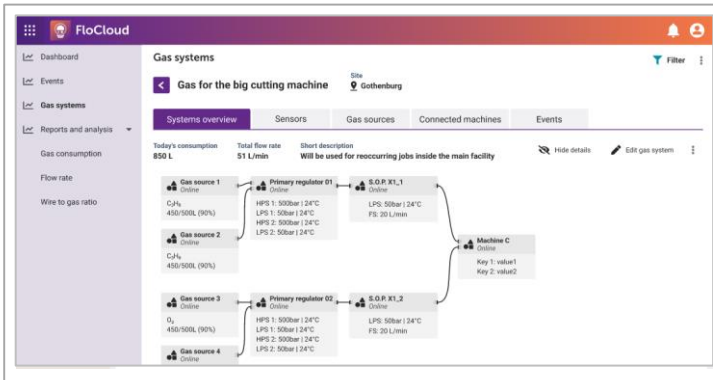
FloCloud

Dashboard
Events
Gas systems
Reports and analysis
Gas consumption
Flow rate
Wire to gas ratio

Gas systems

Filter

Gas for the big cutting machine

Site
Gothenburg

Systems overview
Sensors
Gas sources
Connected machines
Events

Today's consumption
850 L

Total flow rate
51 L/min

Short description
Will be used for reoccurring jobs inside the main facility

Hide details
Edit gas system

Gas source 1
Online
$C_2H_6$
450/500L (90%)

Gas source 2
Online
$C_2H_6$
450/500L (90%)

Primary regulator 01
Online
HPS 1: 500bar | 24°C
LPS 1: 50bar | 24°C
HPS 2: 500bar | 24°C
LPS 2: 50bar | 24°C

S.O.P. X1_1
Online
LPS: 50bar | 24°C
FS: 20 L/min

Machine C
Online
Key 1: value1
Key 2: value2

Gas source 3
Online
$O_2$
450/500L (90%)

Gas source 4
Online

Primary regulator 02
Online
HPS 1: 500bar | 24°C
LPS 1: 50bar | 24°C
HPS 2: 500bar | 24°C
LPS 2: 50bar | 24°C

S.O.P. X1_2
Online
LPS: 50bar | 24°C
FS: 20 L/min